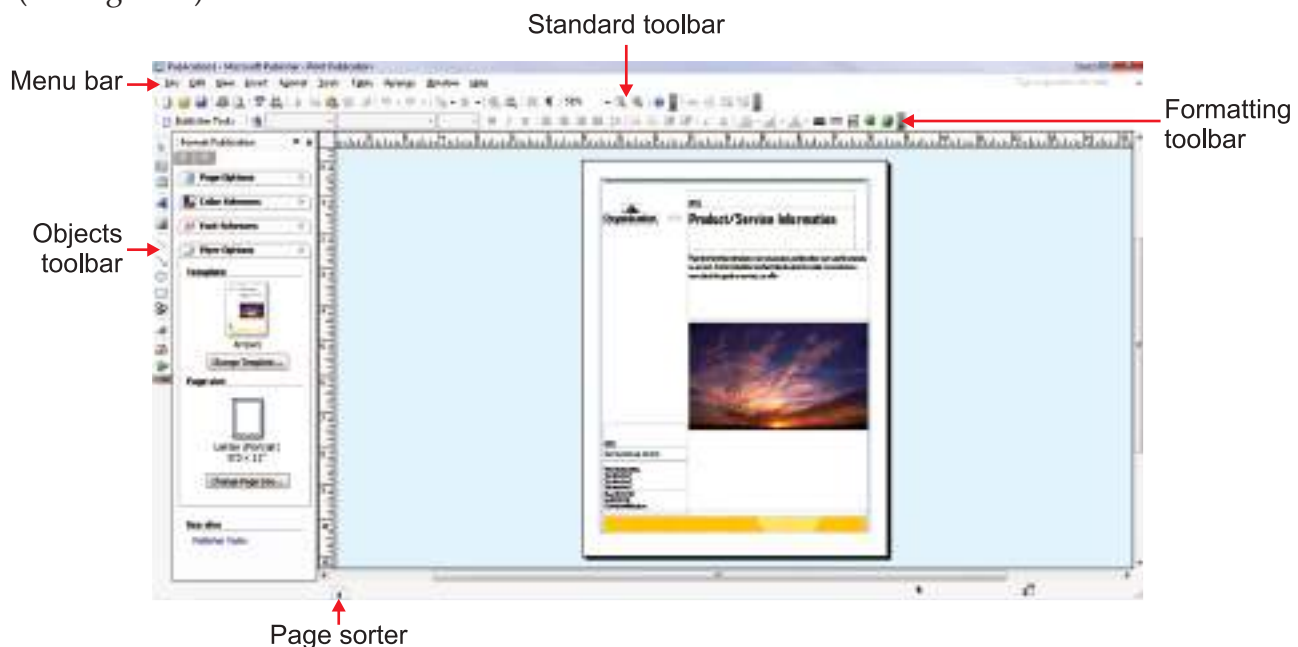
Standard toolbar

Menu bar

Formatting toolbar

Objects toolbar

Publication1 - Microsoft Publisher - Print Publication

File Edit View Insert Format Tools Table Arrange Window Help

Format Publication

Page Options

Color Schemes

Font Schemes

Template

Change Template...

Page size

Letter (Portrait) 8.5 x 11"

Change Page Size...

See also

Publisher Tasks

Organization

Product/Service Information

Page sorter